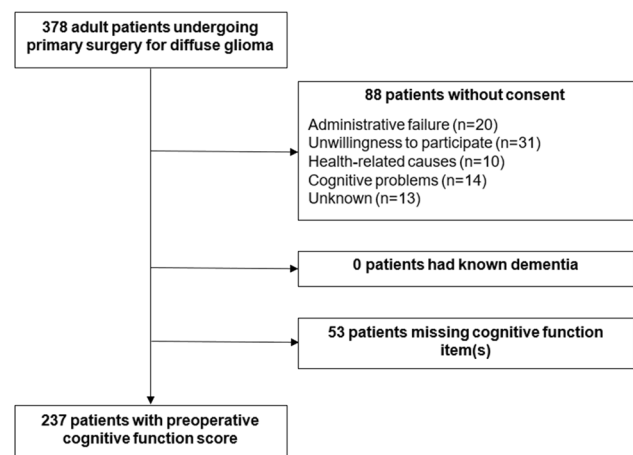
378 adult patients undergoing primary surgery for diffuse glioma

88 patients without consent

Administrative failure (n=20)
Unwillingness to participate (n=31)
Health-related causes (n=10)
Cognitive problems (n=14)
Unknown (n=13)

0 patients had known dementia

53 patients missing cognitive function item(s)

237 patients with preoperative cognitive function score